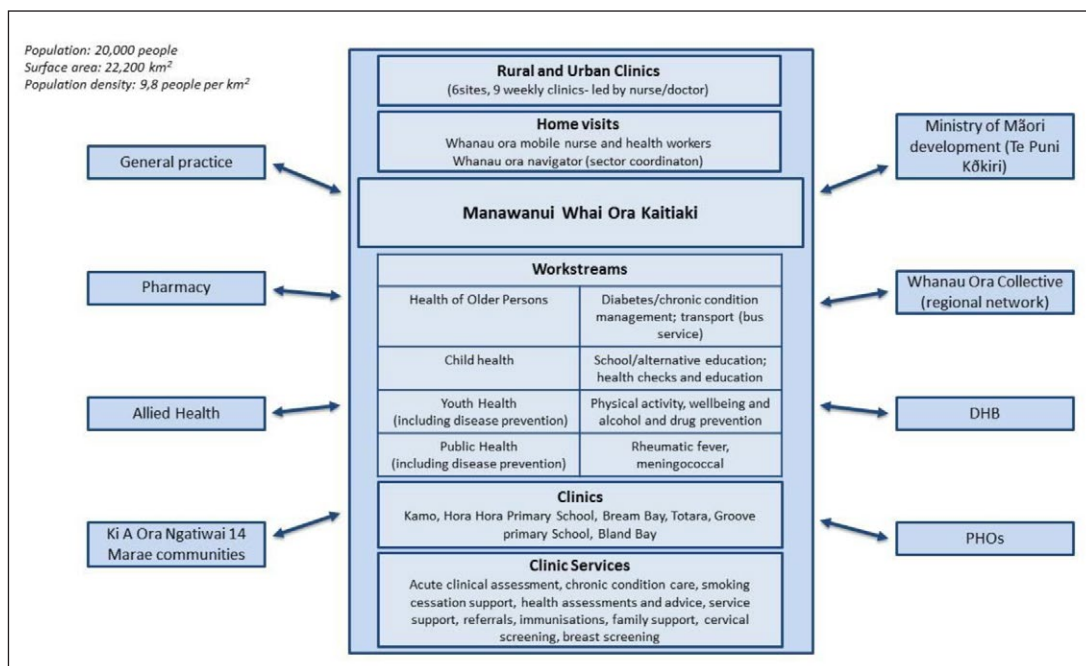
Population: 20,000 people
Surface area: 22,200 km$^2$
Population density: 9,8 people per km$^2$

General practice

Pharmacy

Allied Health

Ki A Ora Ngatiwai 14 Marae communities

Rural and Urban Clinics
(6sites, 9 weekly clinics- led by nurse/doctor)

Home visits
Whanau ora mobile nurse and health workers
Whanau ora navigator (sector coordinaton)

Manawanui Whai Ora Kaitiaki

| Workstreams | |
|---|---|
| Health of Older Persons | Diabetes/chronic condition management; transport (bus service) |
| Child health | School/alternative education; health checks and education |
| Youth Health (including disease prevention) | Physical activity, wellbeing and alcohol and drug prevention |
| Public Health (including disease prevention) | Rheumatic fever, meningococcal |

Clinics
Kamo, Hora Hora Primary School, Bream Bay, Totara, Groove primary School, Bland Bay

Clinic Services
Acute clinical assessment, chronic condition care, smoking cessation support, health assessments and advice, service support, referrals, immunisations, family support, cervical screening, breast screening

Ministry of Māori development (Te Puni Kōkiri)

Whanau Ora Collective (regional network)

DHB

PHOs